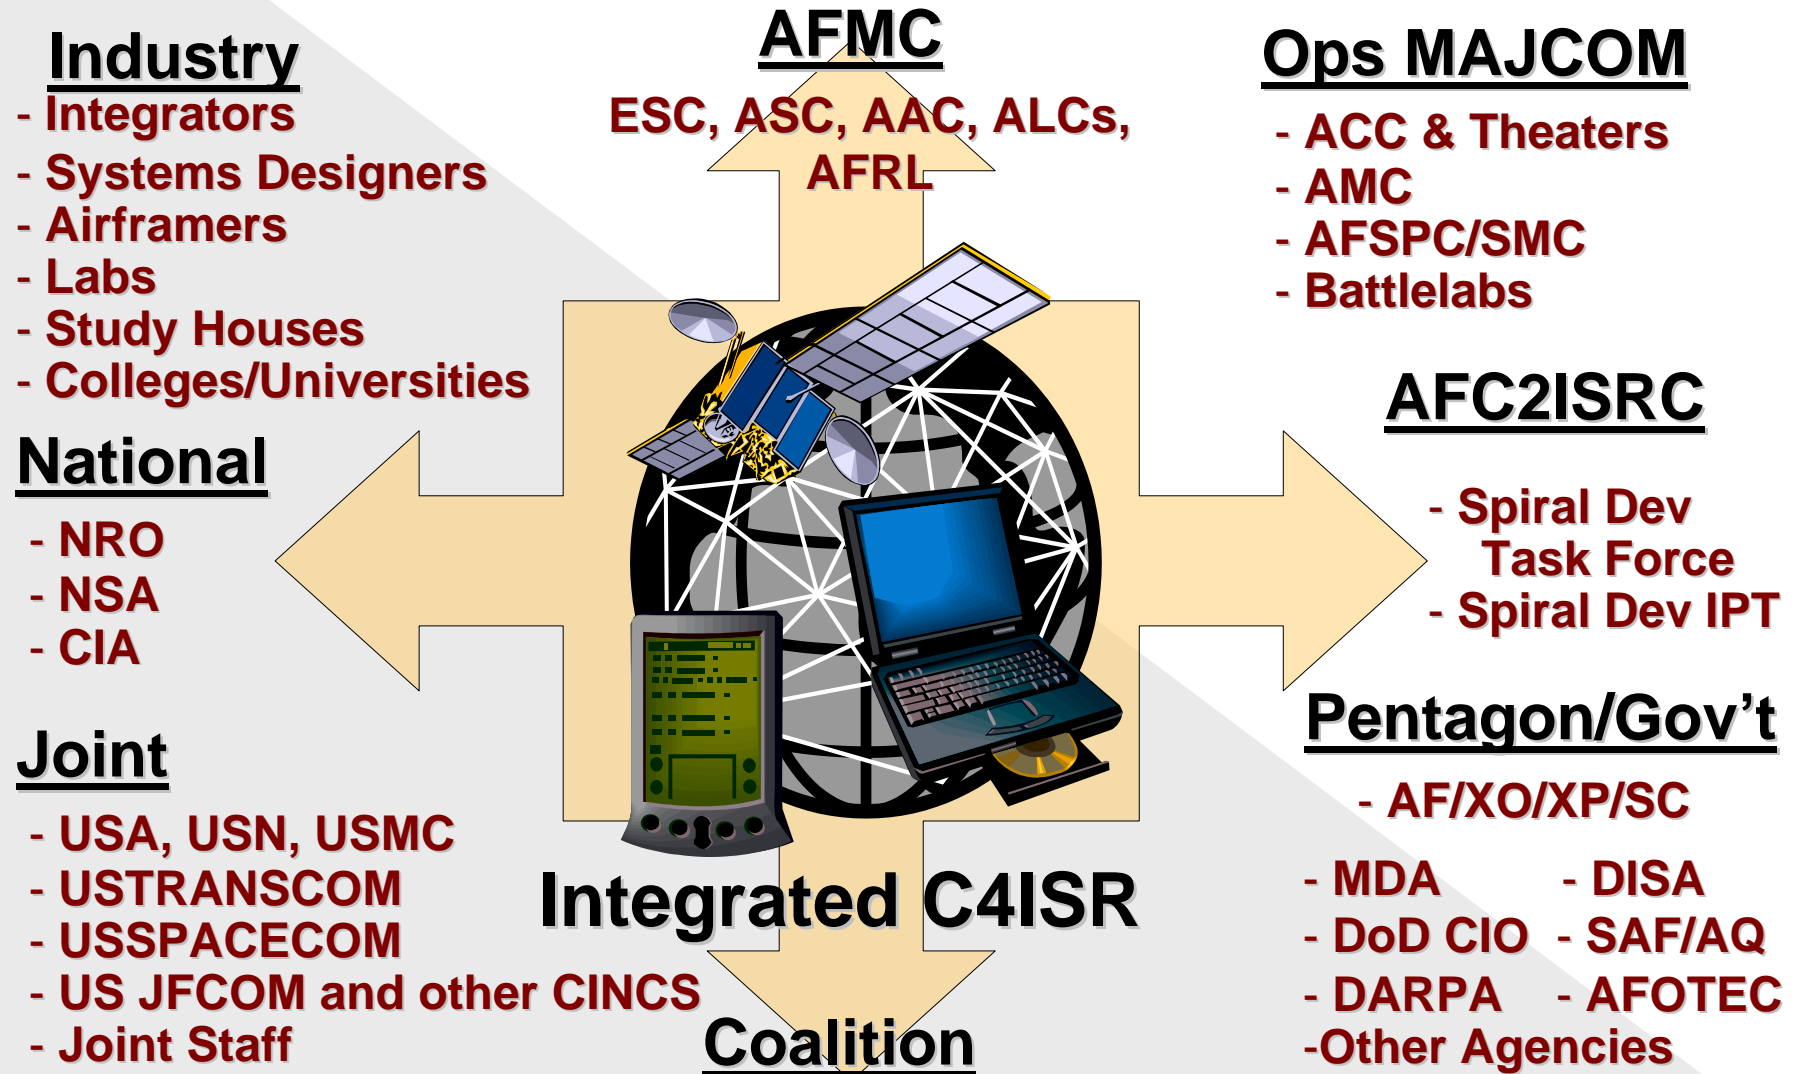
Industry
- Integrators
- Systems Designers
- Airframers
- Labs
- Study Houses
- Colleges/Universities

AFMC
ESC, ASC, AAC, ALCs, AFRL

Ops MAJCOM
- ACC & Theaters
- AMC
- AFSPC/SMC
- Battlelabs

National
- NRO
- NSA
- CIA

AFC2ISRC
- Spiral Dev Task Force
- Spiral Dev IPT

Joint
- USA, USN, USMC
- USTRANSCOM
- USSPACECOM
- US JFCOM and other CINCS
- Joint Staff

Integrated C4ISR

Coalition

Pentagon/Gov't
- AF/XO/XP/SC
- MDA
- DISA
- DoD CIO
- SAF/AQ
- DARPA
- AFOTEC
-Other Agencies